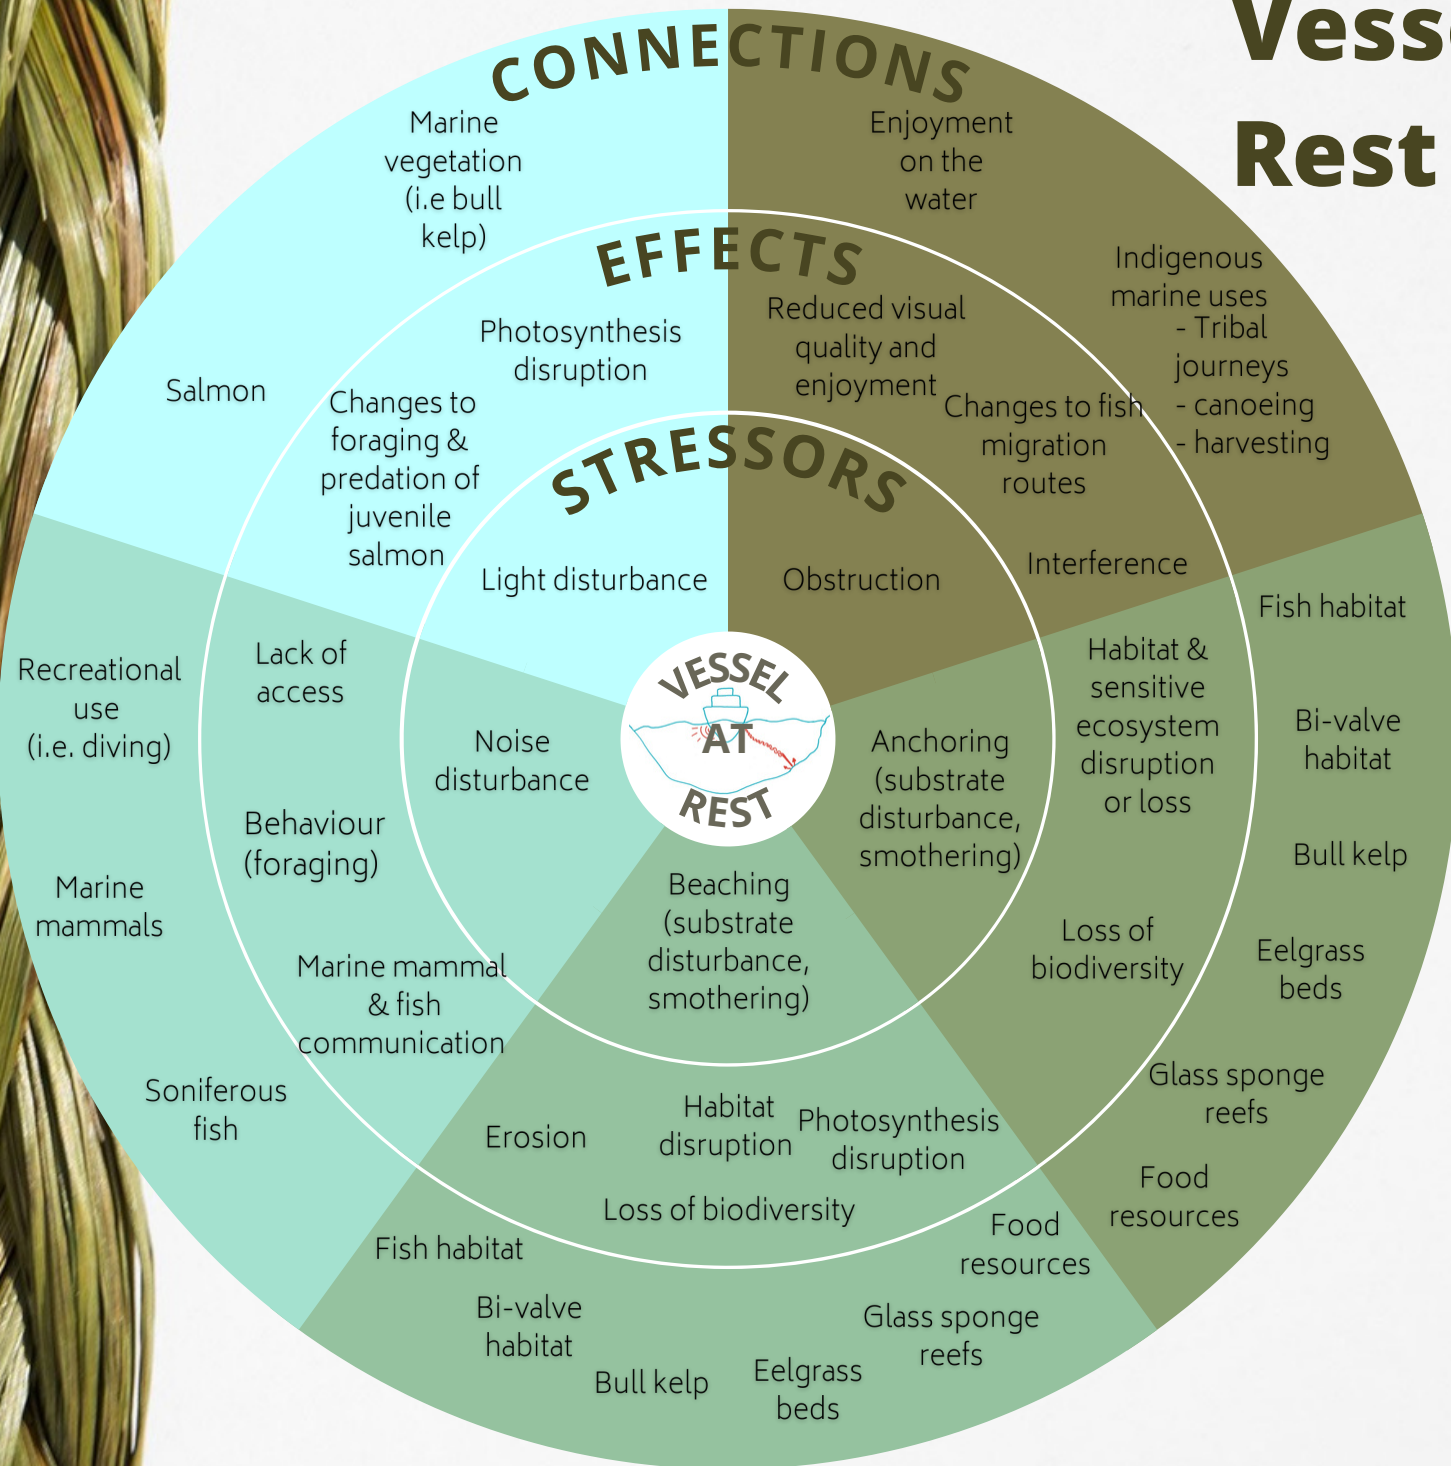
Vess
Rest

CONNECTIONS

Marine vegetation (i.e bull kelp)

Enjoyment on the water

Salmon

Indigenous marine uses
- Tribal journeys
- canoeing
- harvesting

EFFECTS

Photosynthesis disruption

Reduced visual quality and enjoyment

Changes to foraging & predation of juvenile salmon

Changes to fish migration routes

STRESSORS

Light disturbance

Obstruction

Interference

Fish habitat

Recreational use (i.e. diving)

Lack of access

VESSEL AT REST

Habitat & sensitive ecosystem disruption or loss

Bi-valve habitat

Noise disturbance

Anchoring (substrate disturbance, smothering)

Behaviour (foraging)

Bull kelp

Marine mammals

Beaching (substrate disturbance, smothering)

Loss of biodiversity

Eelgrass beds

Marine mammal & fish communication

Glass sponge reefs

Soniferous fish

Erosion

Habitat disruption

Photosynthesis disruption

Food resources

Loss of biodiversity

Fish habitat

Food resources

Bi-valve habitat

Glass sponge reefs

Bull kelp

Eelgrass beds